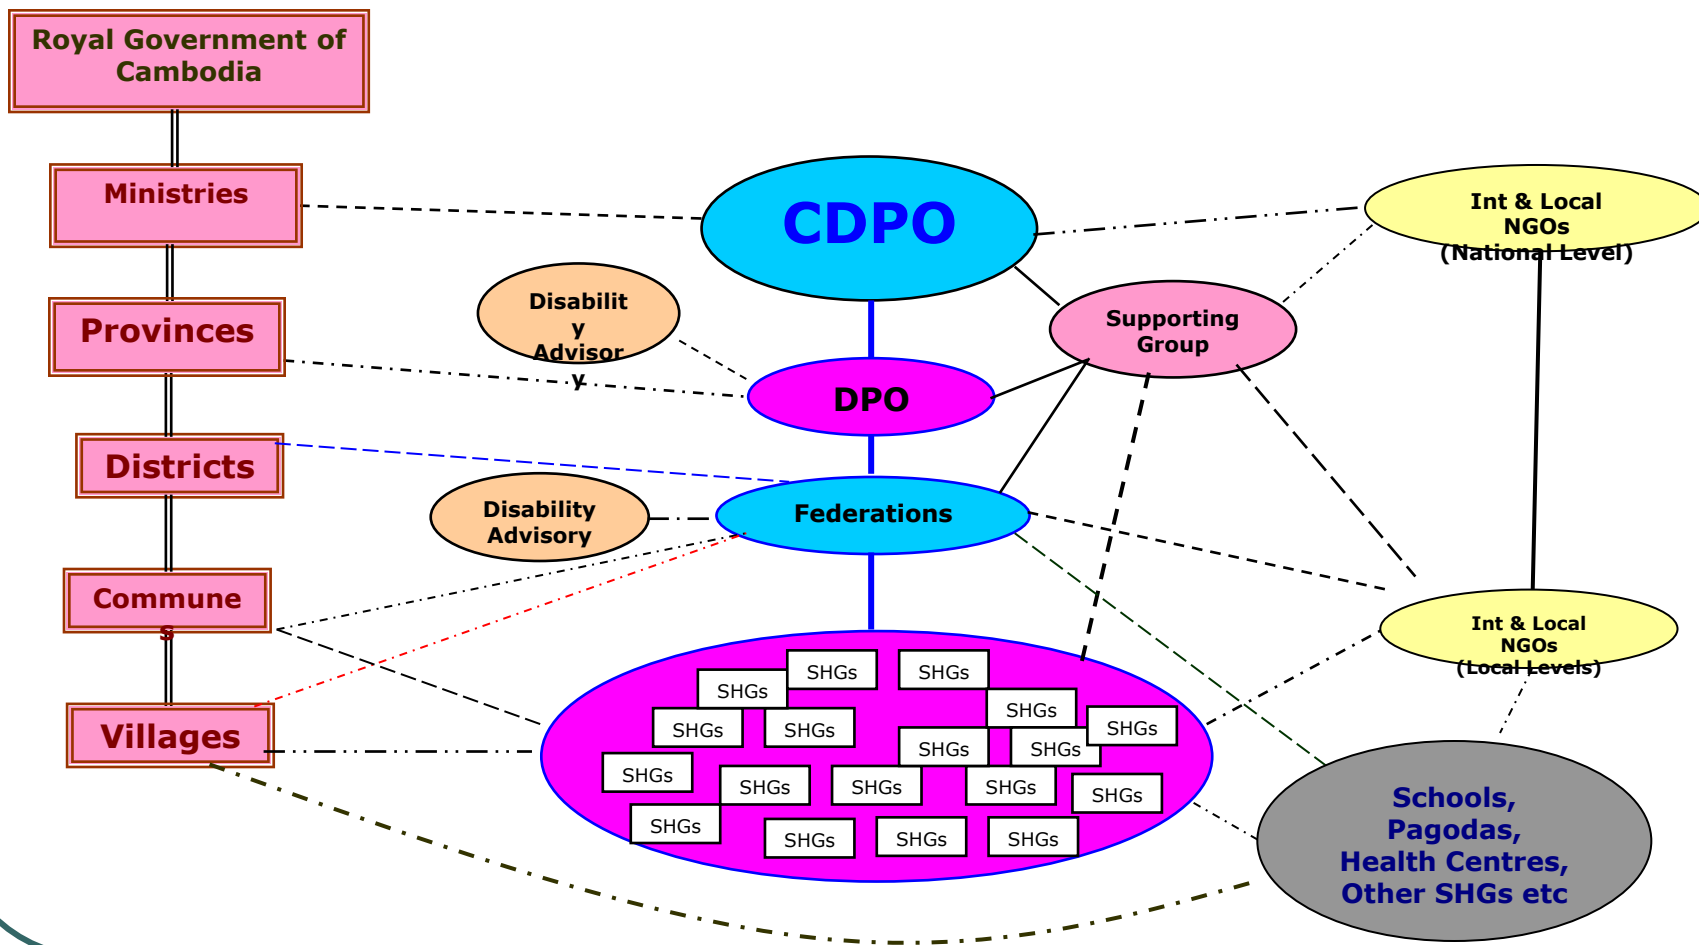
Royal Government of Cambodia

Ministries

Provinces

Districts

Commune s

Villages

CDPO

Disabilit y Advisor y

DPO

Disability Advisory

Federations

Supporting Group

Int & Local NGOs (National Level)

Int & Local NGOs (Local Levels)

SHGs
SHGs
SHGs
SHGs
SHGs
SHGs
SHGs
SHGs
SHGs
SHGs
SHGs
SHGs
SHGs
SHGs
SHGs
SHGs
SHGs
SHGs
SHGs

Schools, Pagodas, Health Centres, Other SHGs etc